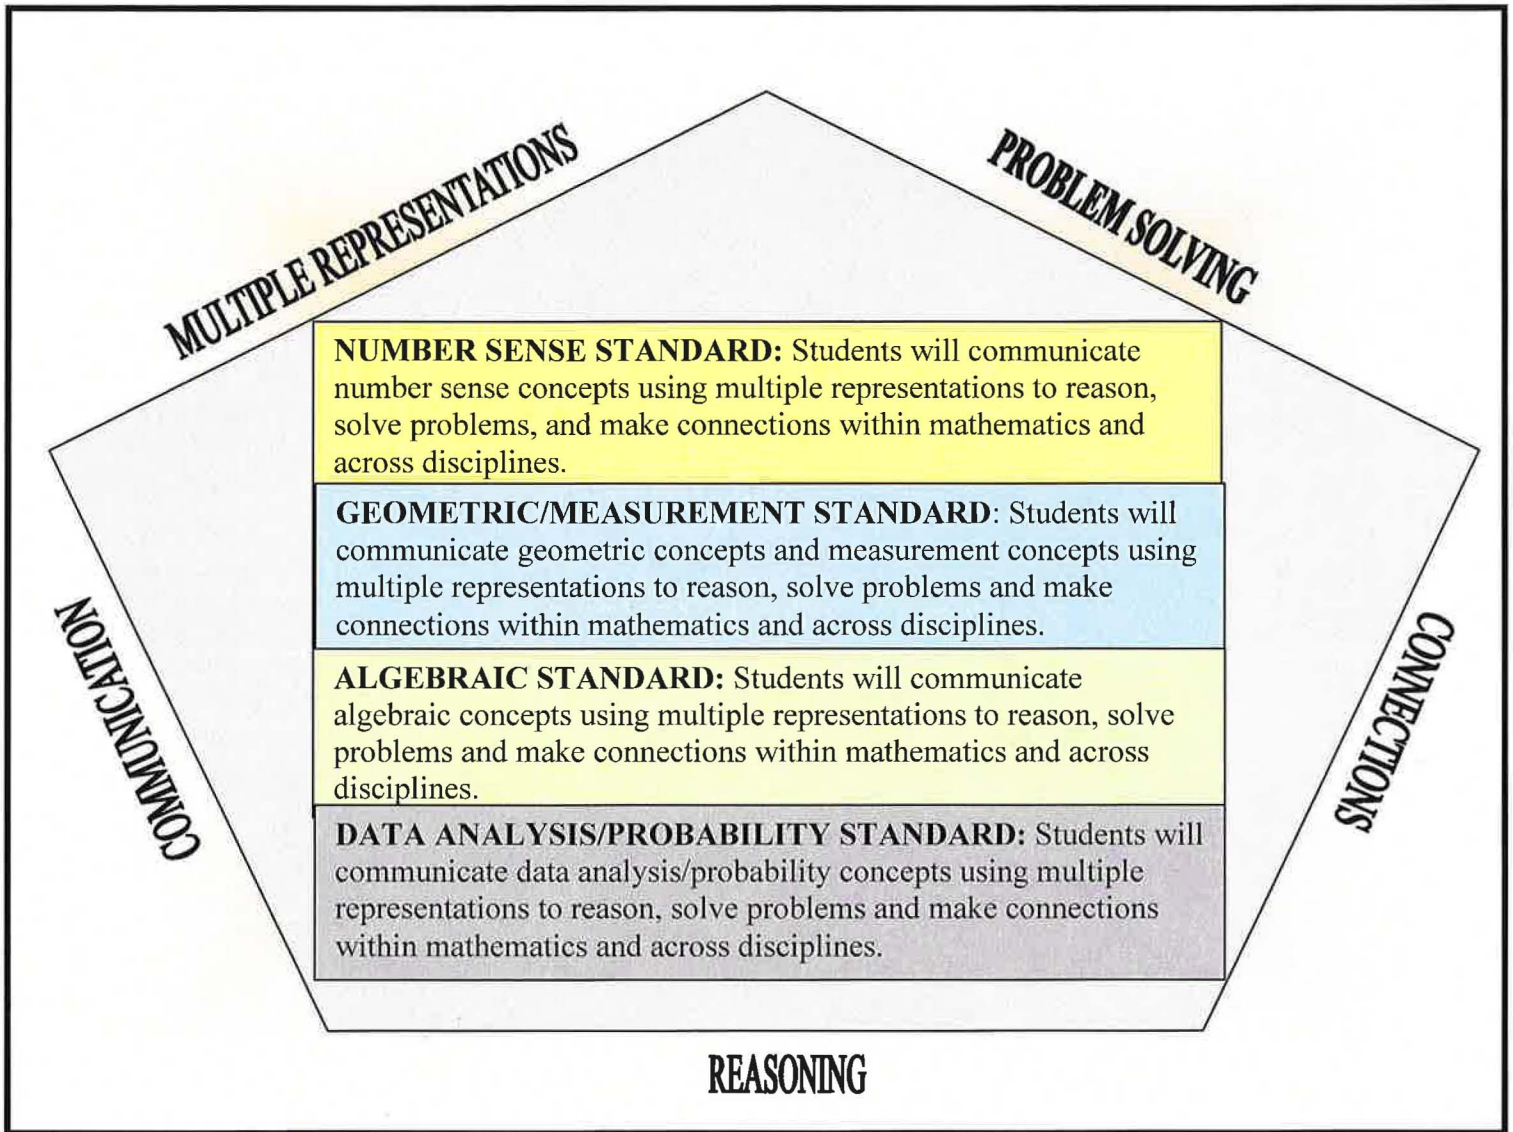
MULTIPLE REPRESENTATIONS

PROBLEM SOLVING

NUMBER SENSE STANDARD: Students will communicate number sense concepts using multiple representations to reason, solve problems, and make connections within mathematics and across disciplines.

GEOMETRIC/MEASUREMENT STANDARD: Students will communicate geometric concepts and measurement concepts using multiple representations to reason, solve problems and make connections within mathematics and across disciplines.

ALGEBRAIC STANDARD: Students will communicate algebraic concepts using multiple representations to reason, solve problems and make connections within mathematics and across disciplines.

DATA ANALYSIS/PROBABILITY STANDARD: Students will communicate data analysis/probability concepts using multiple representations to reason, solve problems and make connections within mathematics and across disciplines.

COMMUNICATION

CONNECTIONS

REASONING